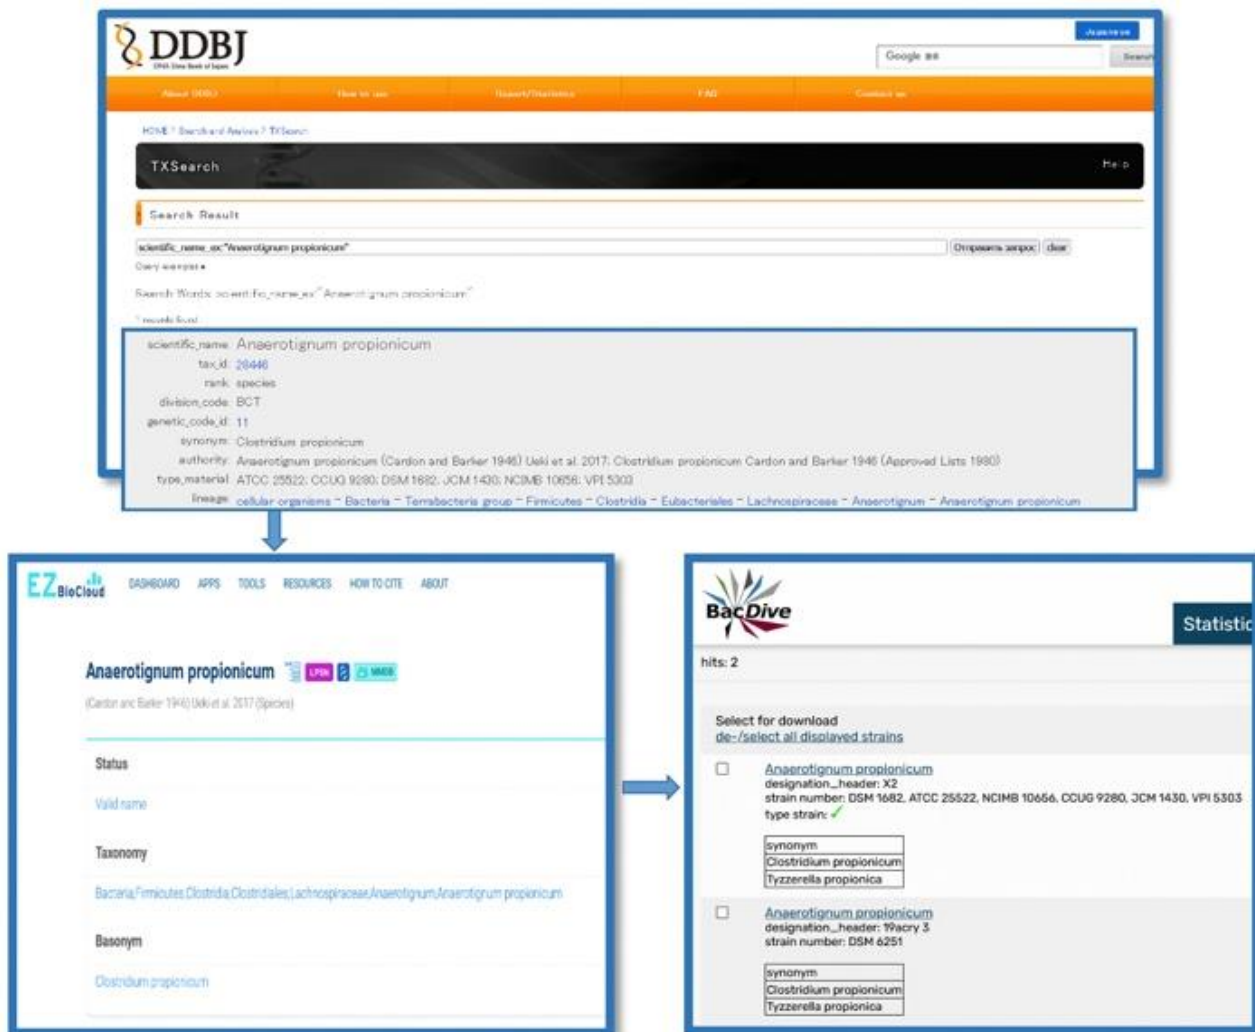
DDBJ
DNA Data Bank of Japan

Japanese

Google

Search

About DDBJ | How to use | Report/Statistics | FAQ | Contact us

HOME / Search and Analysis / TXSearch

TXSearch

Help

Search Result

scientific_name_ex:"Anaerotignum propionicum"

Отправить запрос | clear

Query examples

Search Words: scientific_name_ex:"Anaerotignum propionicum"

1 records found

scientific_name Anaerotignum propionicum
tax_id 28446
rank species
division_code BCT
genetic_code_id 11
synonym Clostridium propionicum
authority Anaerotignum propionicum (Cardon and Barker 1946) Ueki et al. 2017; Clostridium propionicum Cardon and Barker 1946 (Approved Lists 1980)
type_material ATCC 25522; CCUG 9280; DSM 1682; JCM 1430; NCIMB 10656; VPI 5303
lineage cellular organisms - Bacteria - Terrabacteria group - Firmicutes - Clostridia - Eubacteriales - Lachnospiraceae - Anaerotignum - Anaerotignum propionicum

EZBioCloud DASHBOARD APPS TOOLS RESOURCES HOW TO CITE ABOUT

Anaerotignum propionicum LPSN MMDB

(Cardon and Barker 1946) Ueki et al. 2017 (Species)

Status

Valid name

Taxonomy

Bacteria;Firmicutes;Clostridia;Clostridiales;Lachnospiraceae;Anaerotignum;Anaerotignum propionicum

Basonym

Clostridium propionicum

BacDive

Statistic

hits: 2

Select for download
de-/select all displayed strains

Anaerotignum propionicum
designation_header: X2
strain number: DSM 1682, ATCC 25522, NCIMB 10656, CCUG 9280, JCM 1430, VPI 5303
type strain: ✓

| synonym |
|---|
| Clostridium propionicum |
| Tyzzerella propionica |

Anaerotignum propionicum
designation_header: 19acry 3
strain number: DSM 6251

| synonym |
|---|
| Clostridium propionicum |
| Tyzzerella propionica |